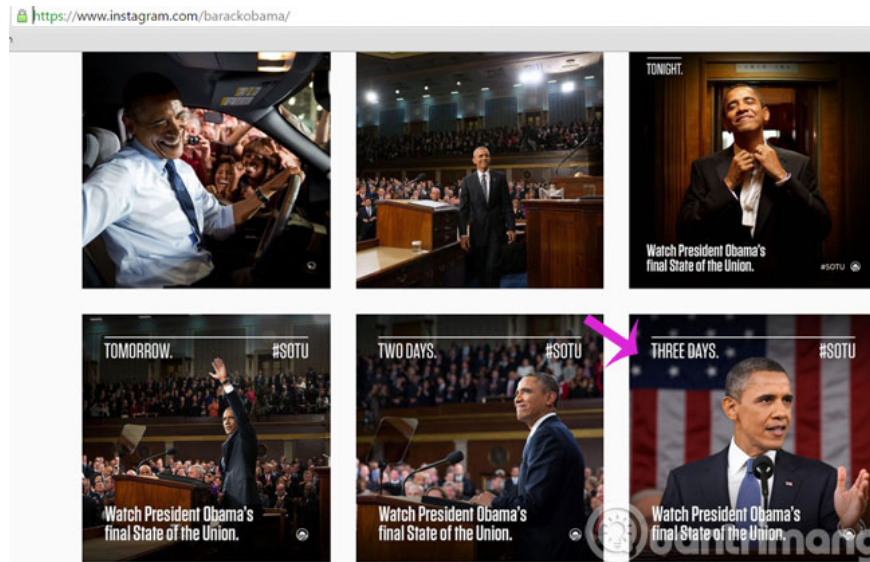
https://www.instagram.com/barackobama/

TONIGHT.

Watch President Obama's final State of the Union.

#SOTU

TOMORROW.

#SOTU

Watch President Obama's final State of the Union.

TWO DAYS.

#SOTU

Watch President Obama's final State of the Union.

THREE DAYS.

#SOTU

Watch President Obama's final State of the Union.

Quantrimang